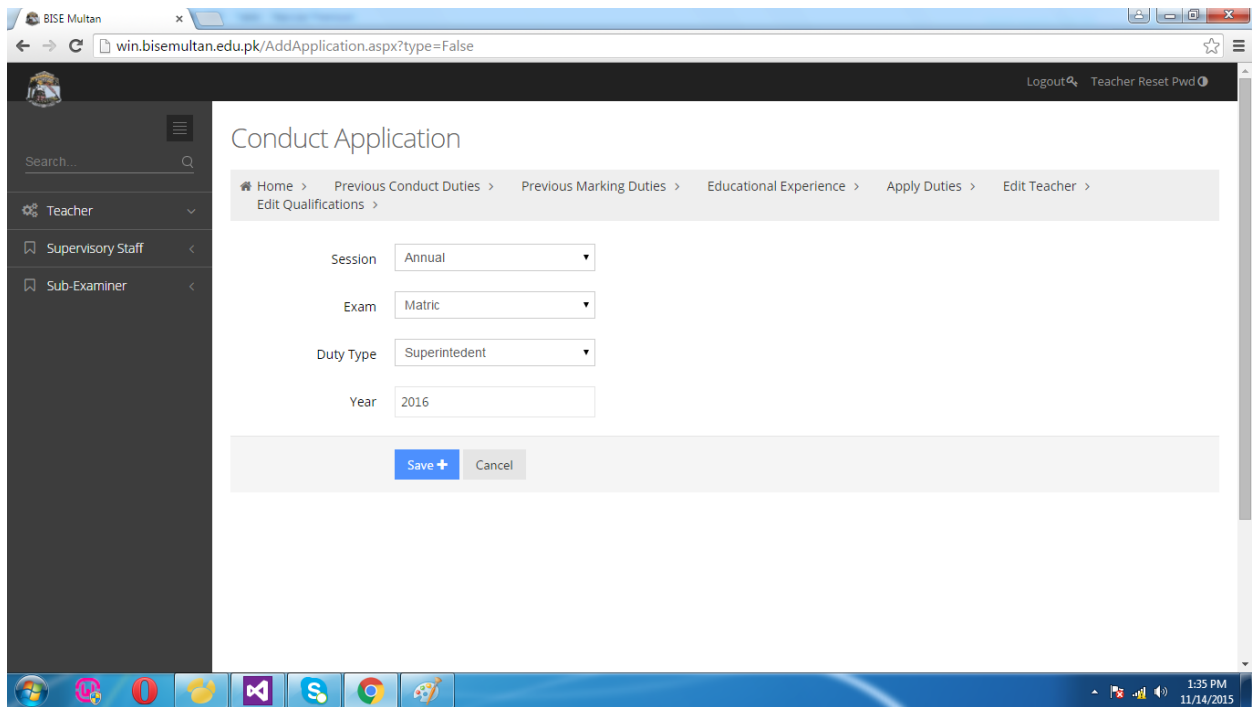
BISE Multan ×

win.bisemultan.edu.pk/AddApplication.aspx?type=False

Logout Teacher Reset Pwd

Search...

Teacher

Supervisory Staff

Sub-Examiner

Conduct Application

Home > Previous Conduct Duties > Previous Marking Duties > Educational Experience > Apply Duties > Edit Teacher > Edit Qualifications >

Session Annual

Exam Matric

Duty Type Superintedent

Year 2016

Save Cancel

1:35 PM
11/14/2015